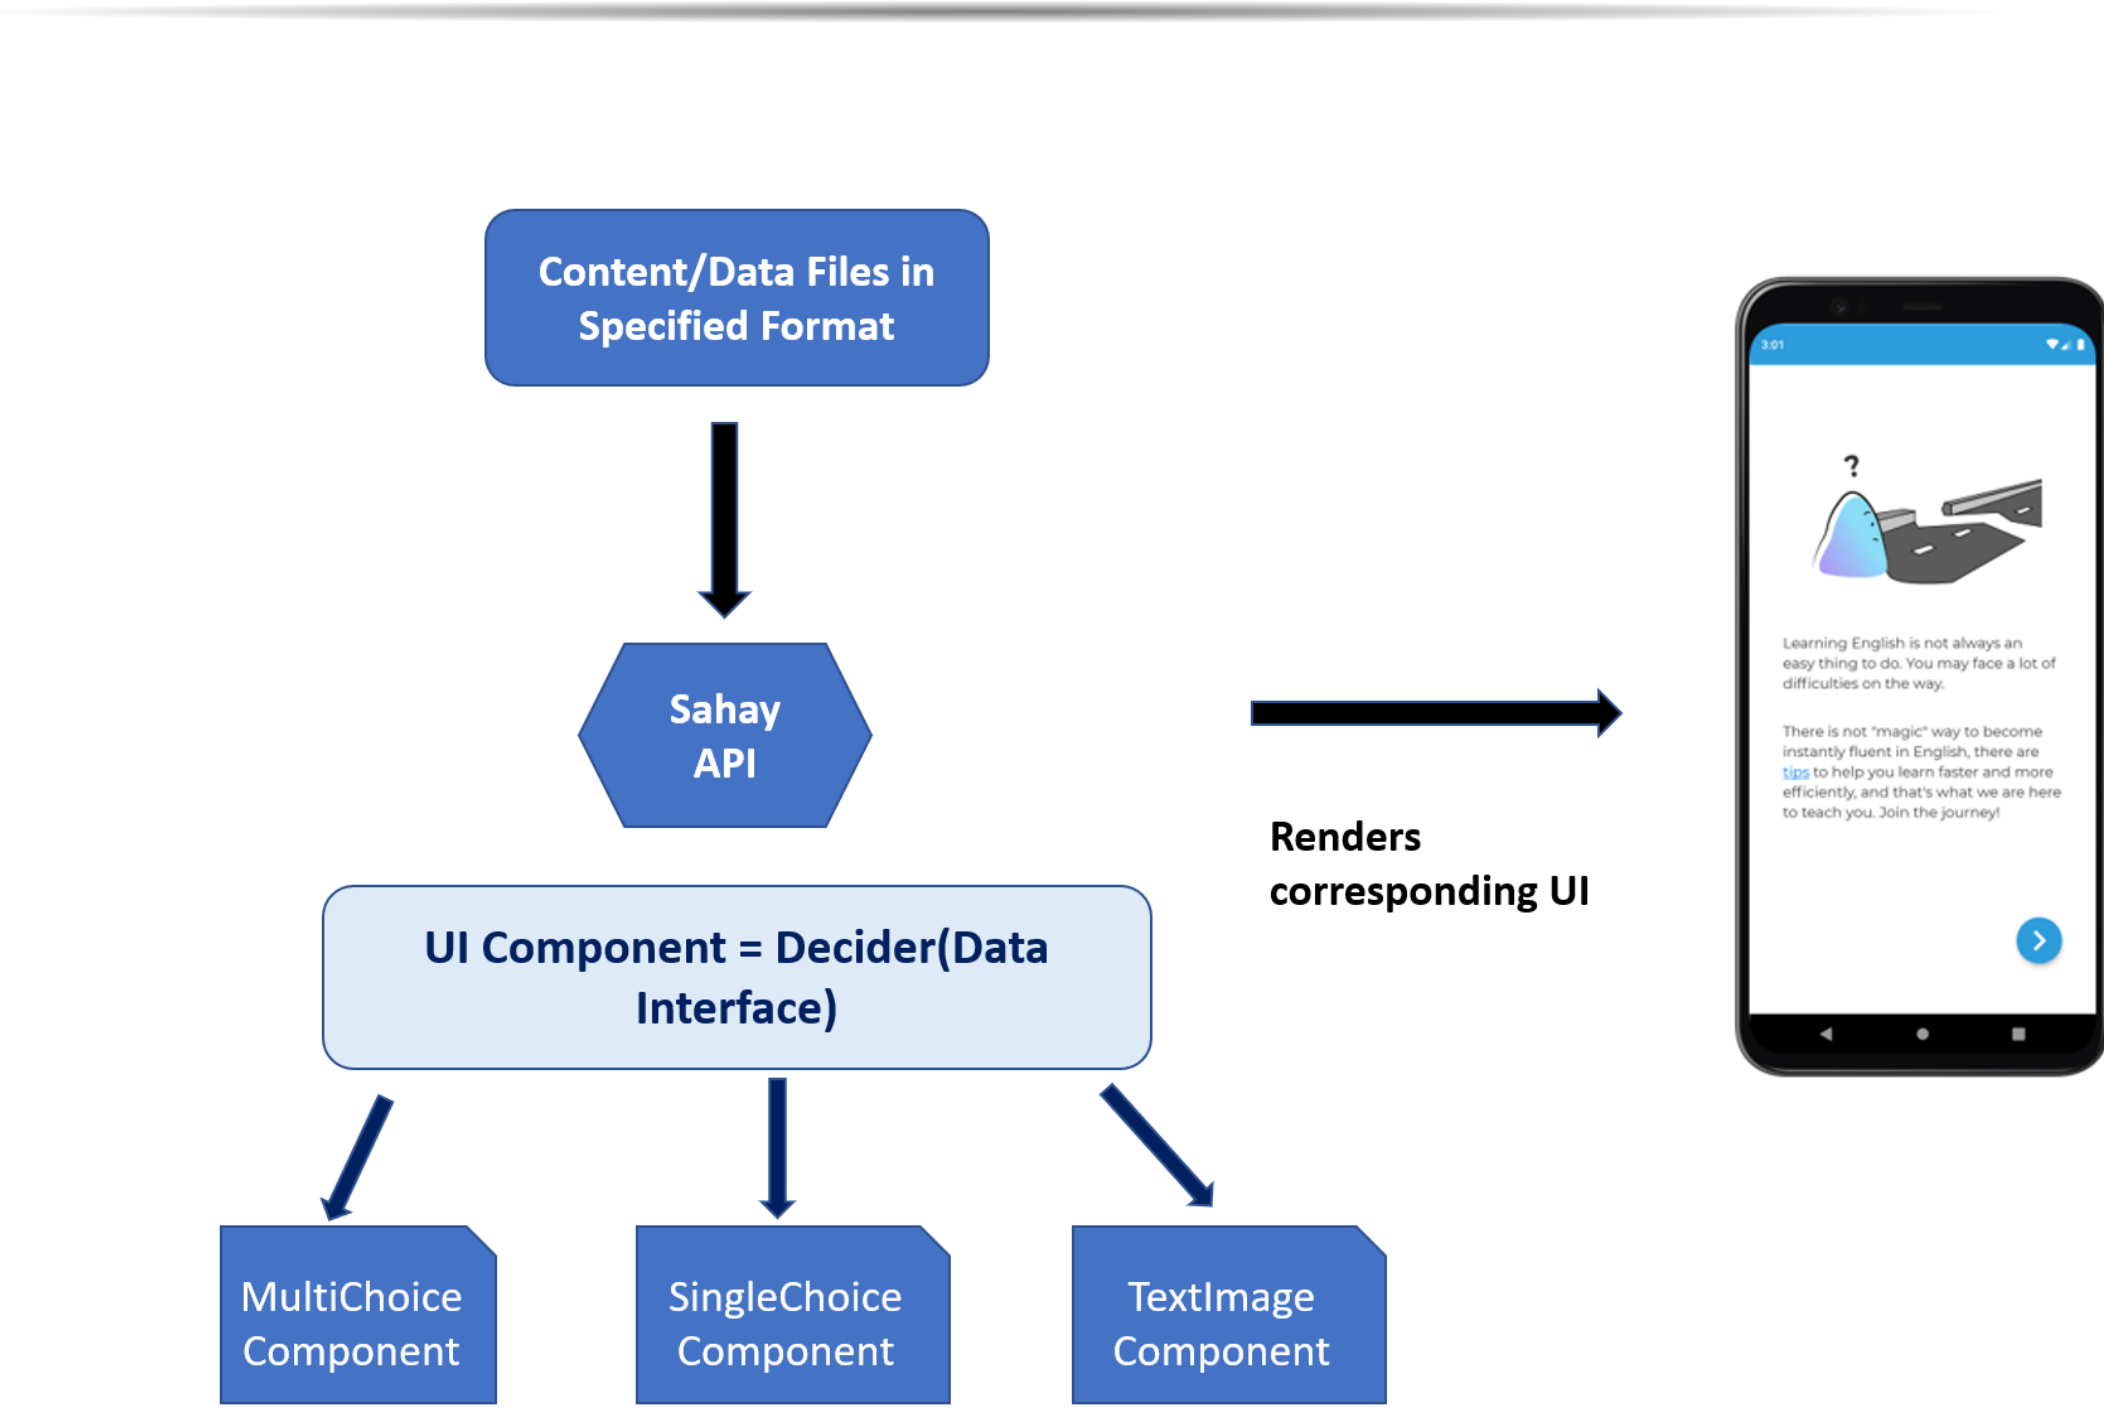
Content/Data Files in Specified Format

Sahay API

UI Component = Decider(Data Interface)

MultiChoice Component

SingleChoice Component

TextImage Component

Renders corresponding UI

3:01

?

Learning English is not always an easy thing to do. You may face a lot of difficulties on the way.

There is not "magic" way to become instantly fluent in English, there are tips to help you learn faster and more efficiently, and that's what we are here to teach you. Join the journey!